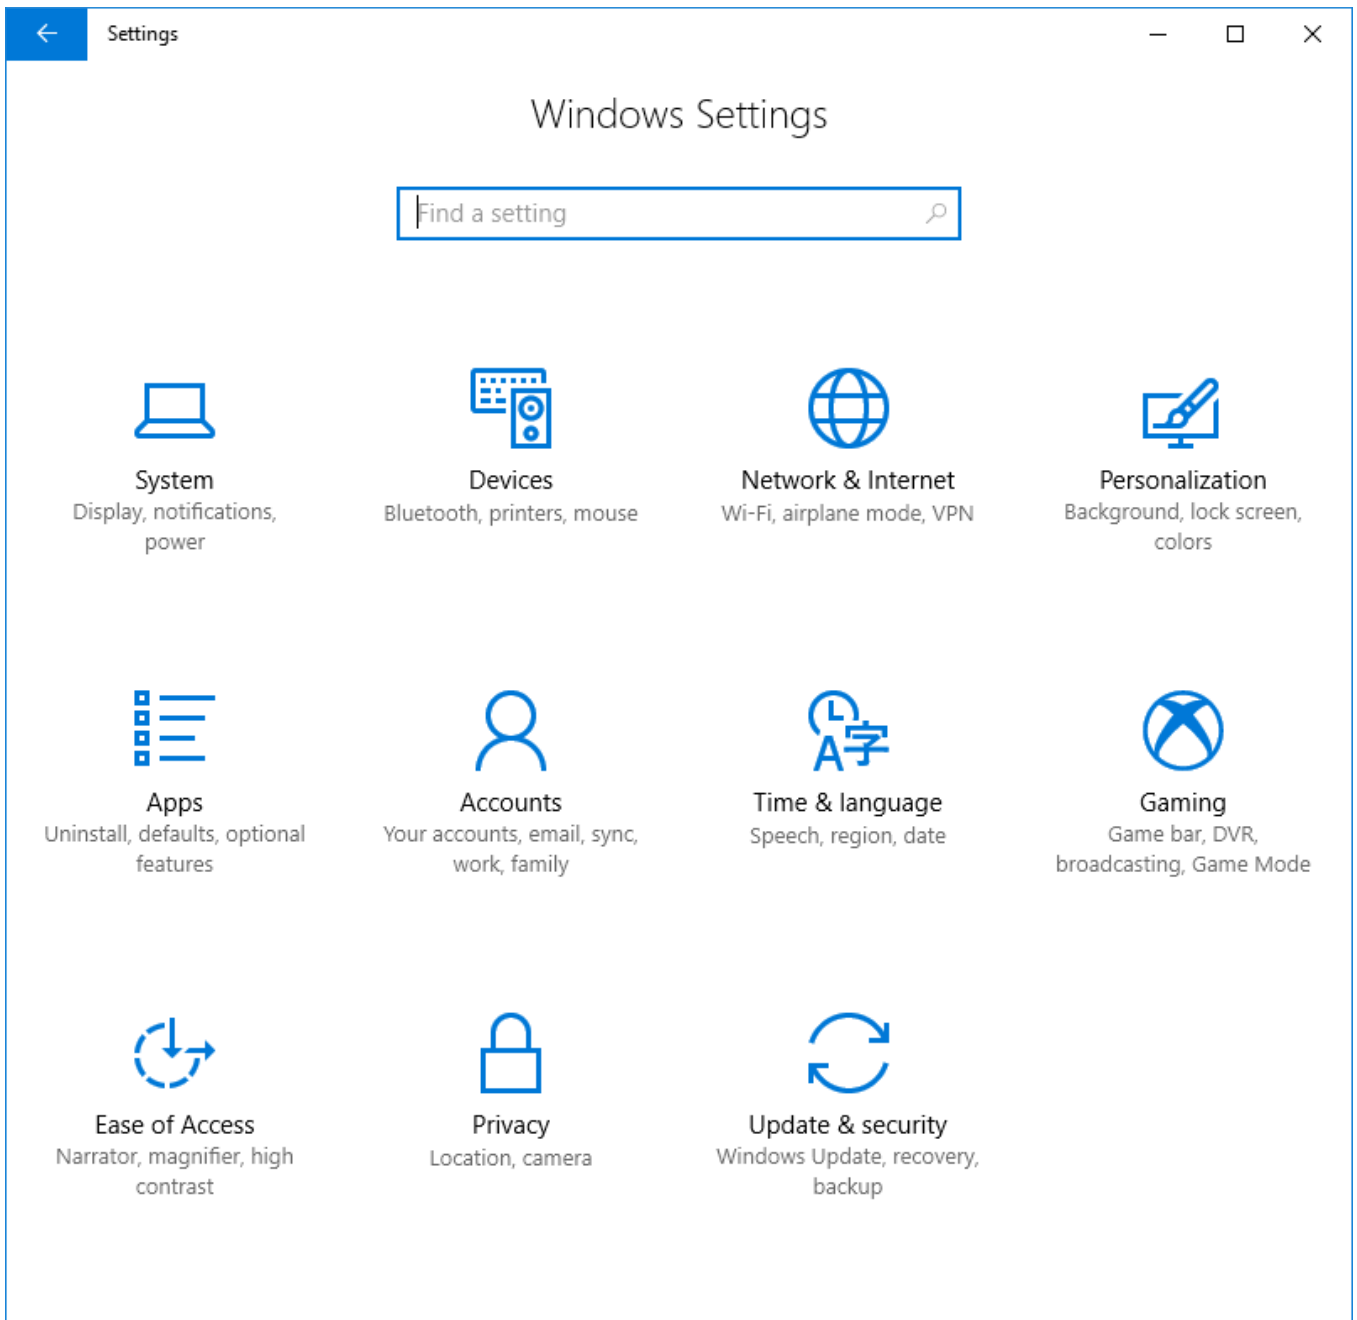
Settings

Windows Settings

Find a setting

System
Display, notifications, power

Devices
Bluetooth, printers, mouse

Network & Internet
Wi-Fi, airplane mode, VPN

Personalization
Background, lock screen, colors

Apps
Uninstall, defaults, optional features

Accounts
Your accounts, email, sync, work, family

Time & language
Speech, region, date

Gaming
Game bar, DVR, broadcasting, Game Mode

Ease of Access
Narrator, magnifier, high contrast

Privacy
Location, camera

Update & security
Windows Update, recovery, backup